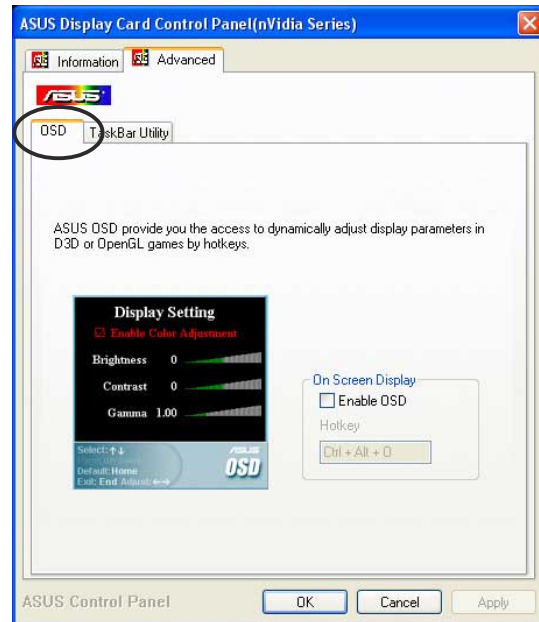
ASUS Display Card Control Panel(nVidia Series)

Information | Advanced

ASUS

OSD | TaskBar Utility

ASUS OSD provide you the access to dynamically adjust display parameters in D3D or OpenGL games by hotkeys.

Display Setting
☑ Enable Color Adjustment
Brightness 0
Contrast 0
Gamma 1.00
Select: ↑↓
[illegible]
Default: Home
Exit: End Adjust: ←→
ASUS
OSD

On Screen Display
Enable OSD
Hotkey
Ctrl + Alt + O

ASUS Control Panel

OK | Cancel | Apply